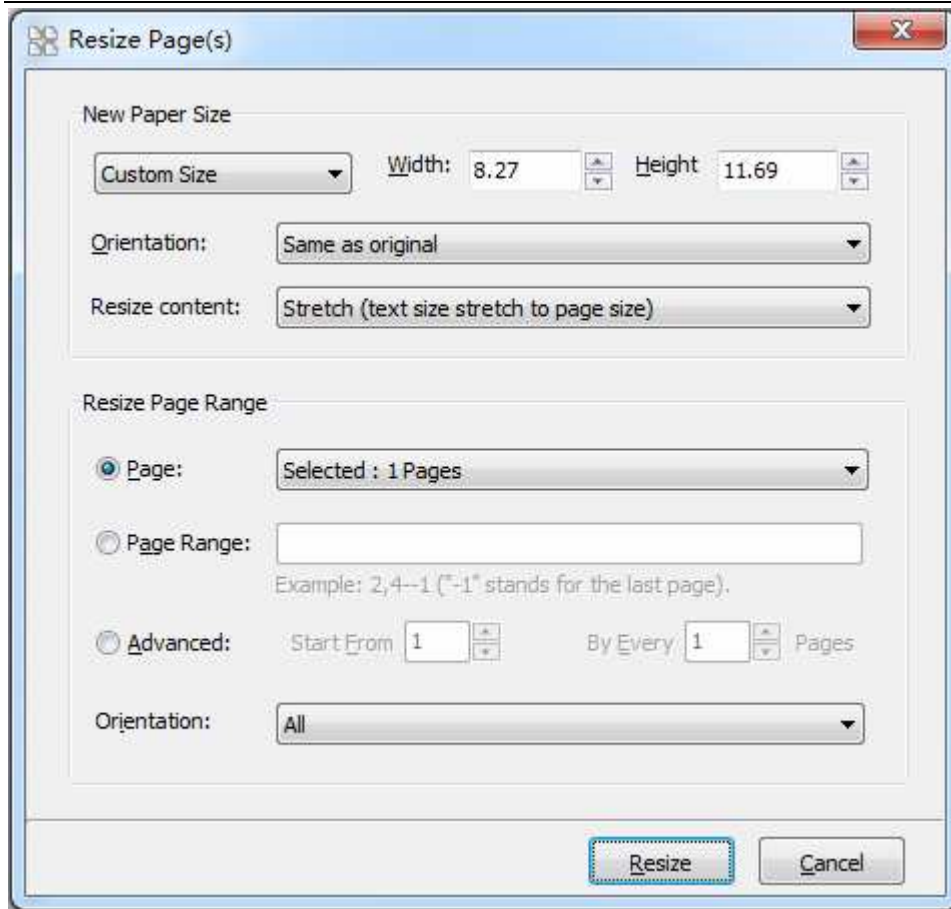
Resize Page(s)

New Paper Size

Custom Size

Width: 8.27

Height 11.69

Orientation: Same as original

Resize content: Stretch (text size stretch to page size)

Resize Page Range

Page: Selected : 1 Pages

Page Range:

Example: 2,4--1 ("-1" stands for the last page).

Advanced: Start From 1 By Every 1 Pages

Orientation: All

Resize Cancel